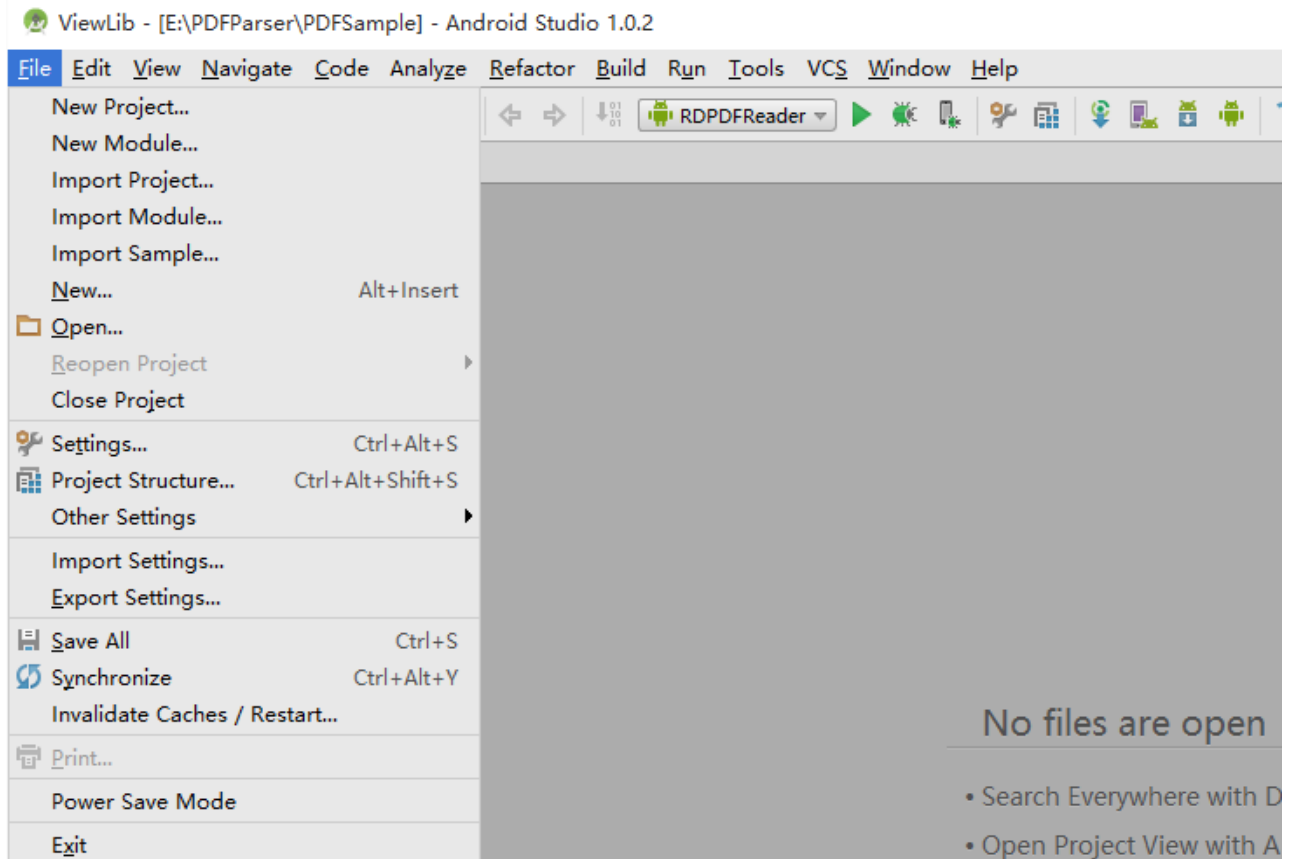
ViewLib - [E:\PDFParser\PDFSample] - Android Studio 1.0.2

File Edit View Navigate Code Analyze Refactor Build Run Tools VCS Window Help

New Project...
New Module...
Import Project...
Import Module...
Import Sample...
New... Alt+Insert
Open...
Reopen Project
Close Project
Settings... Ctrl+Alt+S
Project Structure... Ctrl+Alt+Shift+S
Other Settings
Import Settings...
Export Settings...
Save All Ctrl+S
Synchronize Ctrl+Alt+Y
Invalidate Caches / Restart...
Print...
Power Save Mode
Exit

RDPDFReader

No files are open

• Search Everywhere with D

• Open Project View with A